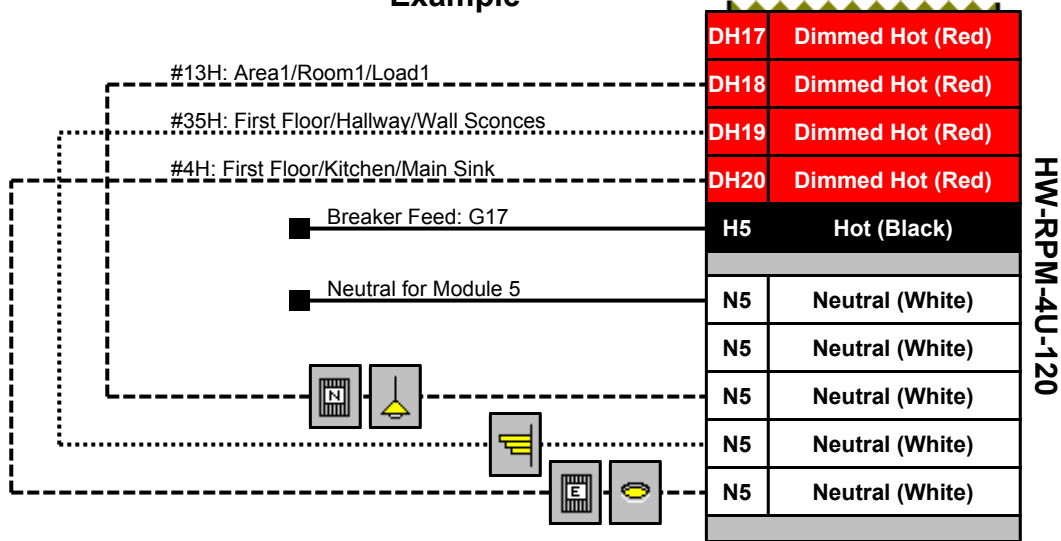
Example

| DH17 | Dimmed Hot (Red) |
|---|---|
| DH18 | Dimmed Hot (Red) |
| DH19 | Dimmed Hot (Red) |
| DH20 | Dimmed Hot (Red) |
| H5 | Hot (Black) |
| | |
| N5 | Neutral (White) |
| N5 | Neutral (White) |
| N5 | Neutral (White) |
| N5 | Neutral (White) |
| N5 | Neutral (White) |

HW-RPM-4U-120

#13H: Area1/Room1/Load1

#35H: First Floor/Hallway/Wall Sconces

#4H: First Floor/Kitchen/Main Sink

Breaker Feed: G17

Neutral for Module 5

N

E